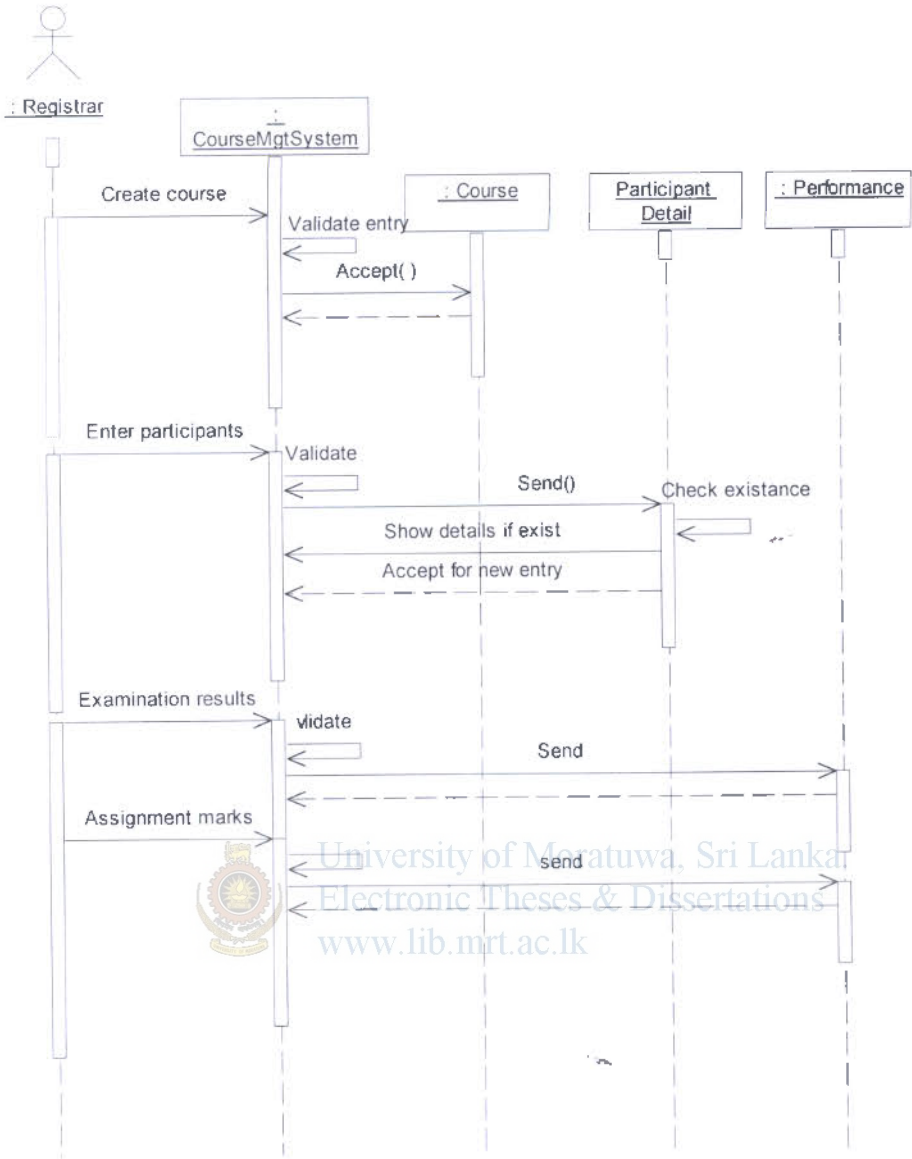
: Registrar

:
CourseMgtSystem

: Course

Participant Detail

: Performance

Create course

Validate entry

Accept( )

Enter participants

Validate

Send()

Check existance

Show details if exist

Accept for new entry

Examination results

vlidate

Send

Assignment marks

send

University of Moratuwa, Sri Lanka.
Electronic Theses & Dissertations
www.lib.mrt.ac.lk